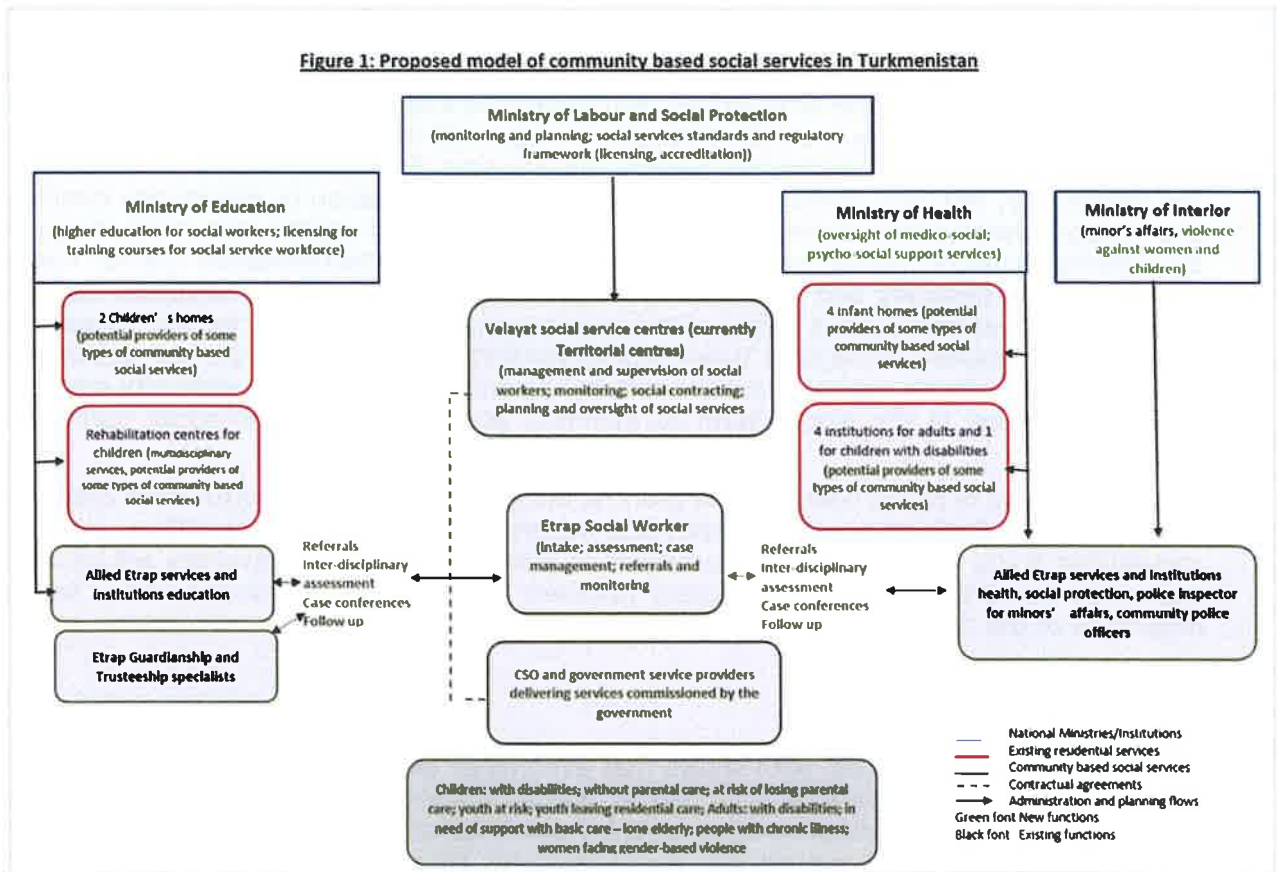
Figure 1: Proposed model of community based social services in Turkmenistan

Ministry of Labour and Social Protection
(monitoring and planning; social services standards and regulatory framework (licensing, accreditation))

Ministry of Education
(higher education for social workers; licensing for training courses for social service workforce)

Ministry of Health
(oversight of medico-social; psycho-social support services)

Ministry of Interior
(minor's affairs, violence against women and children)

2 Children' s homes
(potential providers of some types of community based social services)

Rehabilitation centres for children (multidisciplinary services, potential providers of some types of community based social services)

Velayat social service centres (currently Territorial centres)
(management and supervision of social workers; monitoring; social contracting; planning and oversight of social services

4 infant homes (potential providers of some types of community based social services)

4 institutions for adults and 1 for children with disabilities
(potential providers of some types of community based social services)

Allied Etrap services and institutions education

Referrals
Inter-disciplinary assessment
Case conferences
Follow up

Etrap Social Worker
(intake; assessment; case management; referrals and monitoring

Referrals
Inter-disciplinary assessment
Case conferences
Follow up

Allied Etrap services and institutions health, social protection, police inspector for minors' affairs, community police officers

Etrap Guardianship and Trusteeship specialists

CSO and government service providers delivering services commissioned by the government

National Ministries/Institutions
Existing residential services
Community based social services
Contractual agreements
Administration and planning flows
Green font New functions
Black font Existing functions

Children: with disabilities; without parental care; at risk of losing parental care; youth at risk; youth leaving residential care; Adults: with disabilities; in need of support with basic care – lone elderly; people with chronic illness; women facing gender-based violence